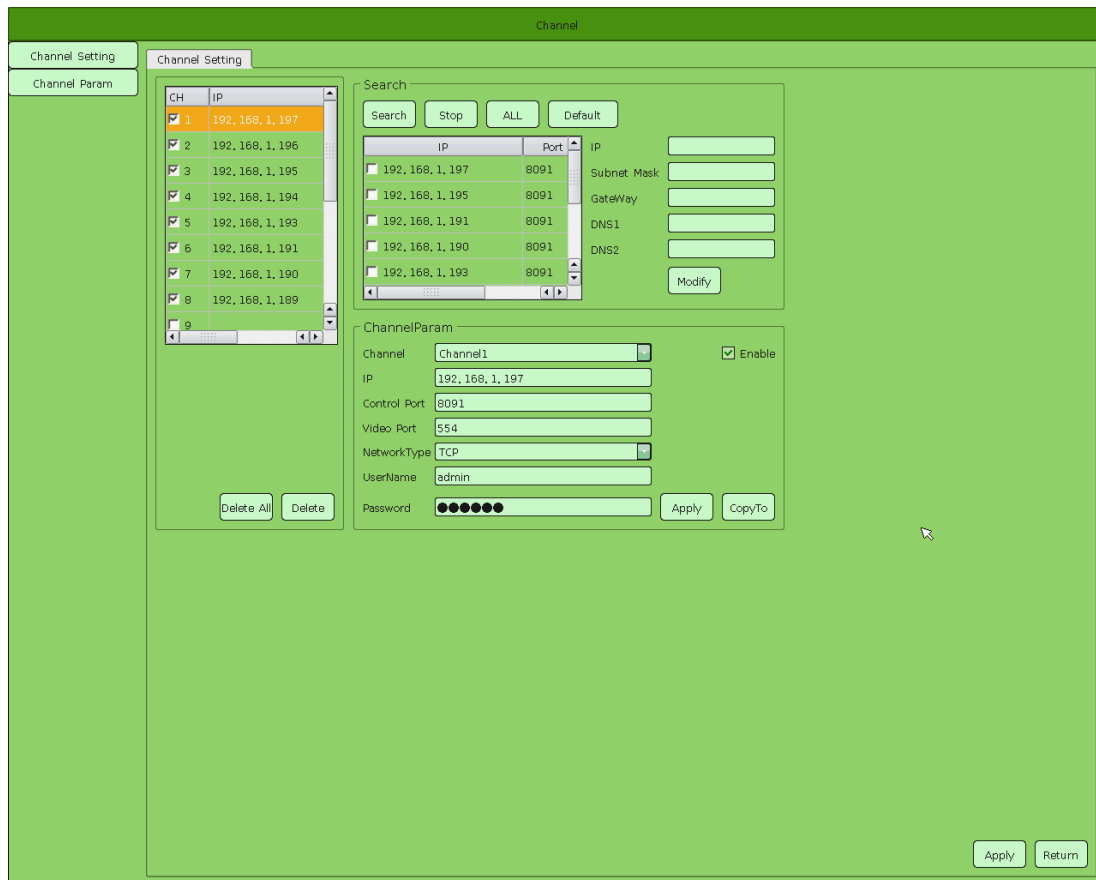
Channel

Channel Setting
Channel Param

Channel Setting

| CH | IP |
|---|---|
| 1 | 192. 168. 1. 197 |
| 2 | 192. 168. 1. 196 |
| 3 | 192. 168. 1. 195 |
| 4 | 192. 168. 1. 194 |
| 5 | 192. 168. 1. 193 |
| 6 | 192. 168. 1. 191 |
| 7 | 192. 168. 1. 190 |
| 8 | 192. 168. 1. 189 |
| 9 | |

Delete All Delete

Search

Search Stop ALL Default

| IP | Port |
|---|---|
| 192. 168. 1. 197 | 8091 |
| 192. 168. 1. 195 | 8091 |
| 192. 168. 1. 191 | 8091 |
| 192. 168. 1. 190 | 8091 |
| 192. 168. 1. 193 | 8091 |

IP
Subnet Mask
GateWay
DNS1
DNS2
Modify

ChannelParam

Channel Channel1
Enable
IP 192. 168. 1. 197
Control Port 8091
Video Port 554
NetworkType TCP
UserName admin
Password ●●●●●●
Apply CopyTo

Apply Return